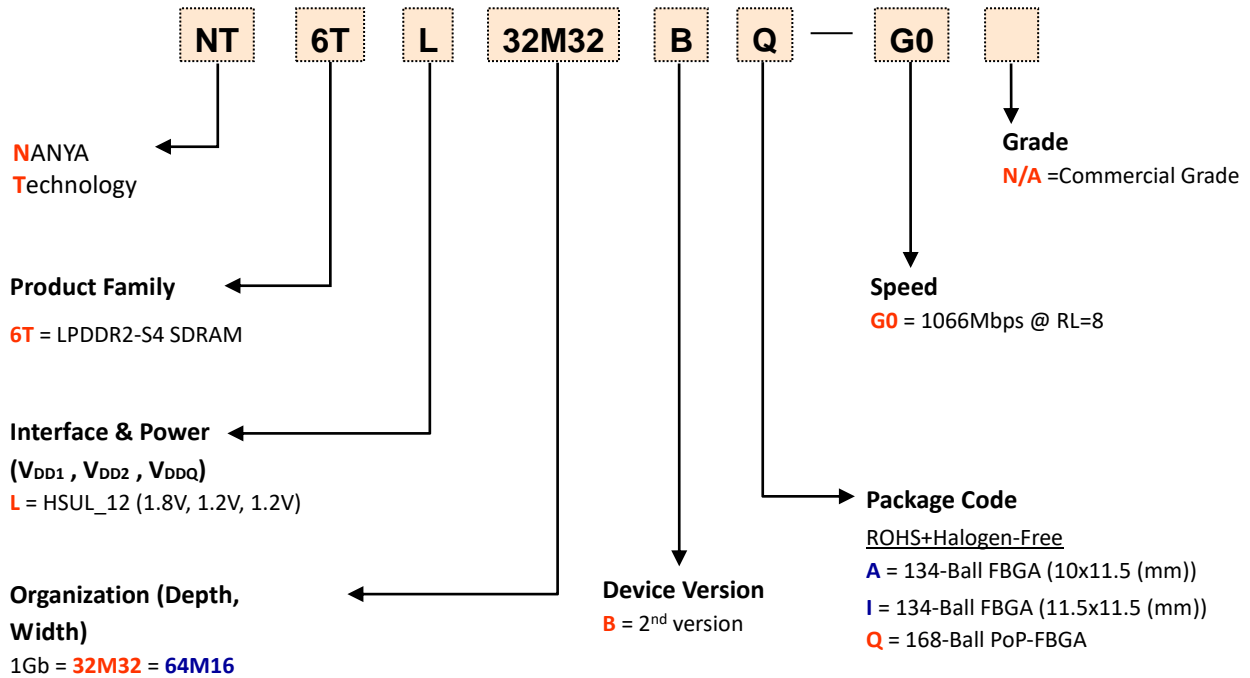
NT 6T L 32M32 B Q — G0

NANYA
Technology

Grade
N/A =Commercial Grade

Product Family
6T = LPDDR2-S4 SDRAM

Speed
G0 = 1066Mbps @ RL=8

Interface & Power
($V_{DD1}$ , $V_{DD2}$ , $V_{DDQ}$)
L = HSUL_12 (1.8V, 1.2V, 1.2V)

Package Code
ROHS+Halogen-Free
A = 134-Ball FBGA (10x11.5 (mm))
I = 134-Ball FBGA (11.5x11.5 (mm))
Q = 168-Ball PoP-FBGA

Device Version
B = 2$^{nd}$ version

Organization (Depth, Width)
1Gb = 32M32 = 64M16